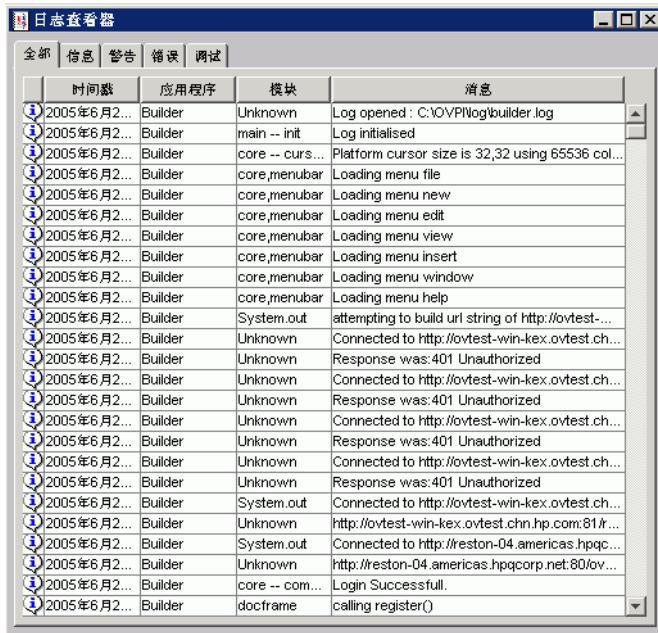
日志查看器

全部 信息 警告 错误 调试

| | 时间戳 | 应用程序 | 模块 | 消息 |
|---|---|---|---|---|
| i | 2005年6月2... | Builder | Unknown | Log opened : C:\OVPI\log\builder.log |
| i | 2005年6月2... | Builder | main -- init | Log initialised |
| i | 2005年6月2... | Builder | core -- curs... | Platform cursor size is 32,32 using 65536 col... |
| i | 2005年6月2... | Builder | core,menubar | Loading menu file |
| i | 2005年6月2... | Builder | core,menubar | Loading menu new |
| i | 2005年6月2... | Builder | core,menubar | Loading menu edit |
| i | 2005年6月2... | Builder | core,menubar | Loading menu view |
| i | 2005年6月2... | Builder | core,menubar | Loading menu insert |
| i | 2005年6月2... | Builder | core,menubar | Loading menu window |
| i | 2005年6月2... | Builder | core,menubar | Loading menu help |
| i | 2005年6月2... | Builder | System.out | attempting to build url string of http://ovtest-... |
| i | 2005年6月2... | Builder | Unknown | Connected to http://ovtest-win-kex.ovtest.ch... |
| i | 2005年6月2... | Builder | Unknown | Response was:401 Unauthorized |
| i | 2005年6月2... | Builder | Unknown | Connected to http://ovtest-win-kex.ovtest.ch... |
| i | 2005年6月2... | Builder | Unknown | Response was:401 Unauthorized |
| i | 2005年6月2... | Builder | Unknown | Connected to http://ovtest-win-kex.ovtest.ch... |
| i | 2005年6月2... | Builder | Unknown | Response was:401 Unauthorized |
| i | 2005年6月2... | Builder | Unknown | Connected to http://ovtest-win-kex.ovtest.ch... |
| i | 2005年6月2... | Builder | Unknown | Response was:401 Unauthorized |
| i | 2005年6月2... | Builder | System.out | Connected to http://ovtest-win-kex.ovtest.ch... |
| i | 2005年6月2... | Builder | Unknown | http://ovtest-win-kex.ovtest.chn.hp.com:81/r... |
| i | 2005年6月2... | Builder | System.out | Connected to http://reston-04.americas.hpqc... |
| i | 2005年6月2... | Builder | Unknown | http://reston-04.americas.hpqcorp.net:80/ov... |
| i | 2005年6月2... | Builder | core -- com... | Login Successfull. |
| i | 2005年6月2... | Builder | docframe | calling register() |